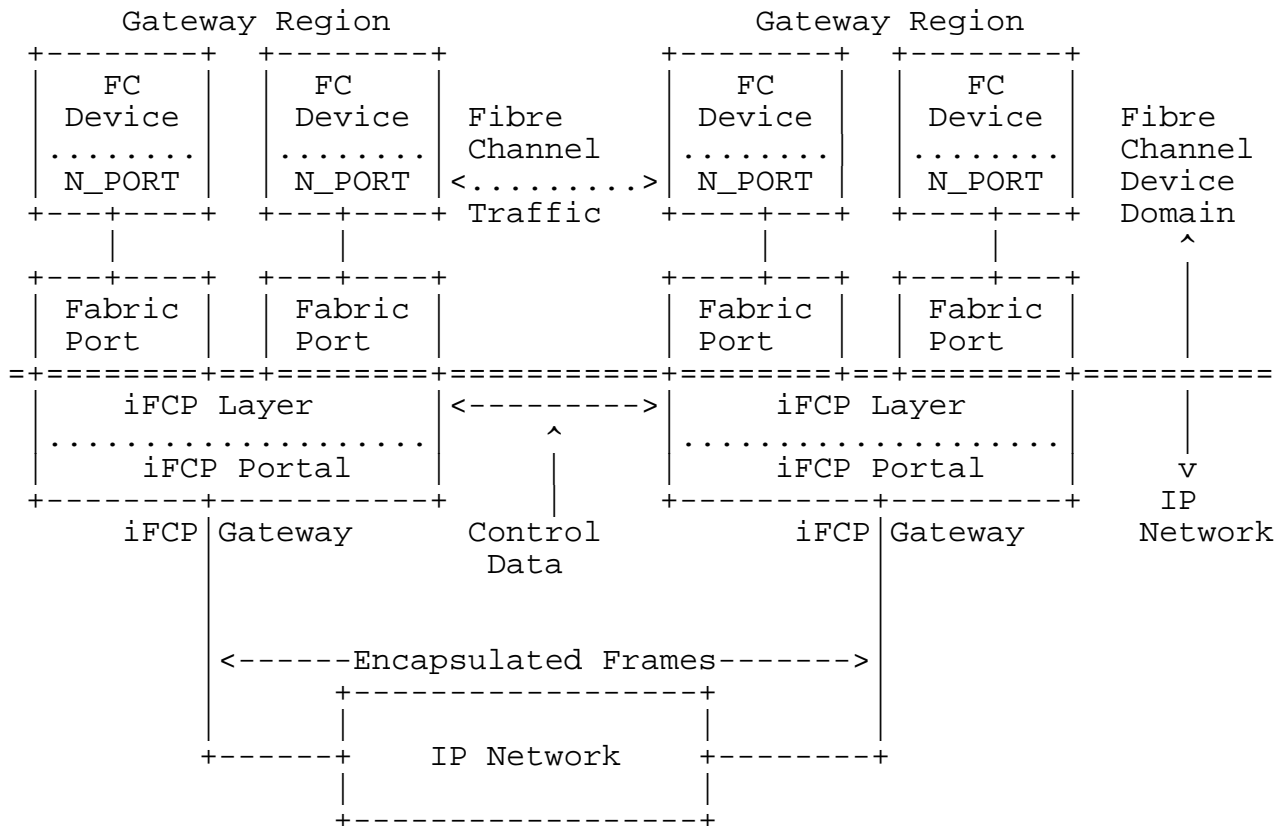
Gateway Region

FC Device N_PORT

FC Device N_PORT

Fibre Channel Traffic

Gateway Region

FC Device N_PORT

FC Device N_PORT

Fibre Channel Device Domain

Fabric Port

Fabric Port

Fabric Port

Fabric Port

iFCP Layer
iFCP Portal

iFCP Layer
iFCP Portal

iFCP Gateway

Control Data

iFCP Gateway

IP Network

<------Encapsulated Frames------->

IP Network